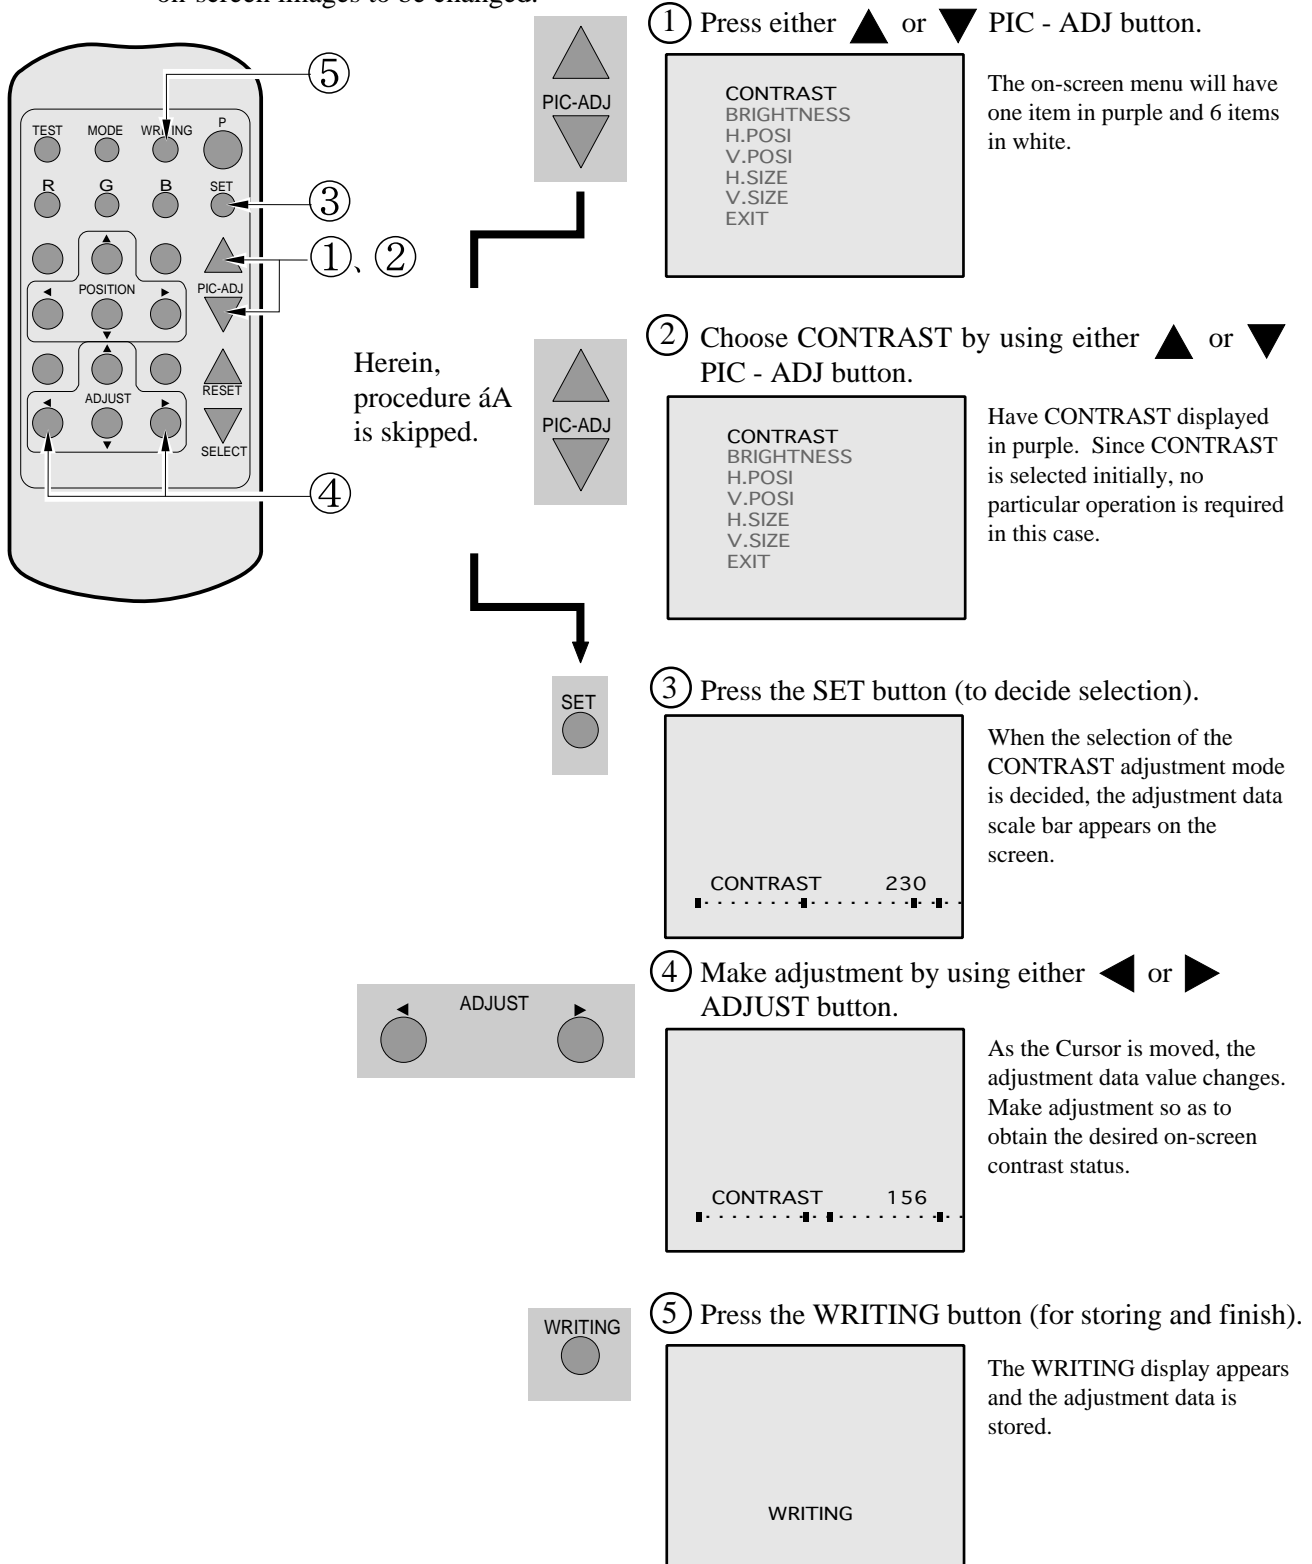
on-screen images to be changed.

⑤
TEST MODE WRITING P
R G B SET
③
①、②
POSITION
PIC-ADJ
ADJUST
RESET
SELECT
④

PIC-ADJ

① Press either ▲ or ▼ PIC - ADJ button.

CONTRAST
BRIGHTNESS
H.POSI
V.POSI
H.SIZE
V.SIZE
EXIT

The on-screen menu will have one item in purple and 6 items in white.

Herein, procedure áA is skipped.

PIC-ADJ

② Choose CONTRAST by using either ▲ or ▼ PIC - ADJ button.

CONTRAST
BRIGHTNESS
H.POSI
V.POSI
H.SIZE
V.SIZE
EXIT

Have CONTRAST displayed in purple. Since CONTRAST is selected initially, no particular operation is required in this case.

SET

③ Press the SET button (to decide selection).

CONTRAST 230

When the selection of the CONTRAST adjustment mode is decided, the adjustment data scale bar appears on the screen.

ADJUST

④ Make adjustment by using either ◀ or ▶ ADJUST button.

CONTRAST 156

As the Cursor is moved, the adjustment data value changes. Make adjustment so as to obtain the desired on-screen contrast status.

WRITING

⑤ Press the WRITING button (for storing and finish).

WRITING

The WRITING display appears and the adjustment data is stored.